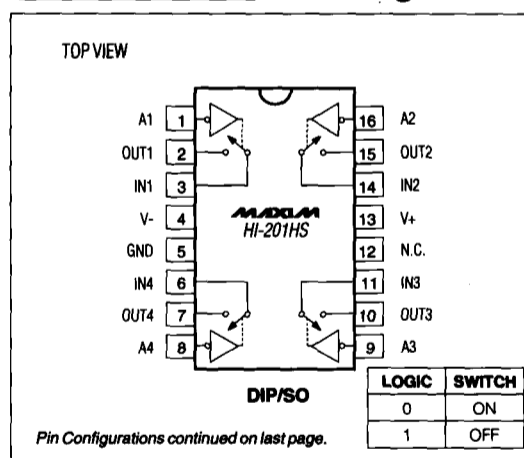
TOP VIEW

A1 1
OUT1 2
IN1 3
V- 4
GND 5
IN4 6
OUT4 7
A4 8

16 A2
15 OUT2
14 IN2
13 V+
12 N.C.
11 IN3
10 OUT3
9 A3

MAXIM
HI-201HS

DIP/SO

| LOGIC | SWITCH |
|---|---|
| 0 | ON |
| 1 | OFF |

Pin Configurations continued on last page.